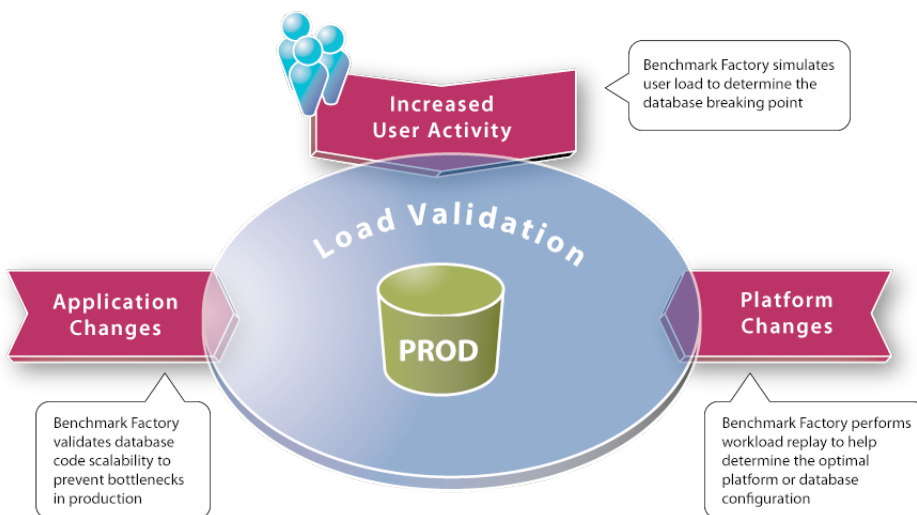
Increased User Activity

Benchmark Factory simulates user load to determine the database breaking point

Load Validation

Application Changes

PROD

Platform Changes

Benchmark Factory validates database code scalability to prevent bottlenecks in production

Benchmark Factory performs workload replay to help determine the optimal platform or database configuration